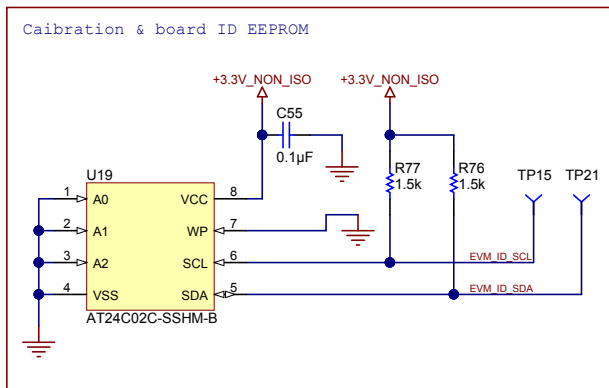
Caibration & board ID EEPROM

+3.3V_NON_ISO

+3.3V_NON_ISO

C55

0.1µF

U19

1 A0

2 A1

3 A2

4 VSS

VCC 8

WP 7

SCL 6

SDA 5

AT24C02C-SSHM-B

R77 1.5k

R76 1.5k

TP15

TP21

EVM_ID_SCL

EVM_ID_SDA